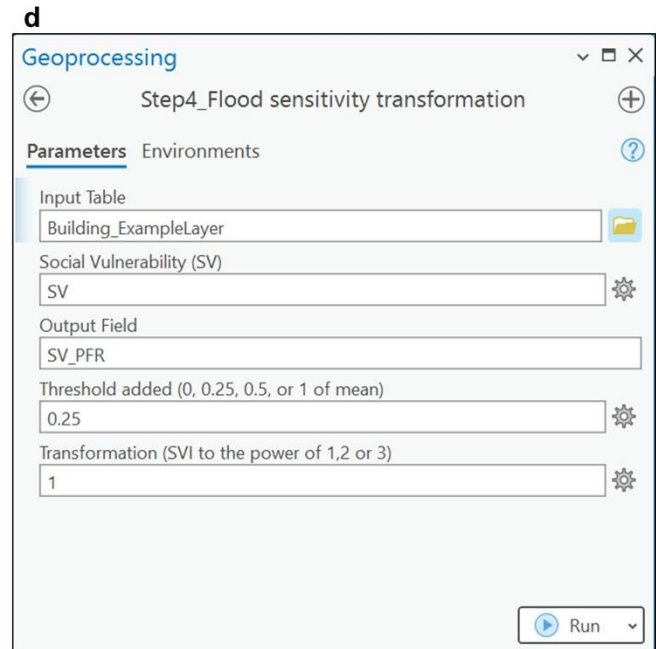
d

Geoprocessing

Step4_Flood sensitivity transformation

Parameters Environments

Input Table

Building_ExampleLayer

Social Vulnerability (SV)

SV

Output Field

SV_PFR

Threshold added (0, 0.25, 0.5, or 1 of mean)

0.25

Transformation (SVI to the power of 1,2 or 3)

1

Run